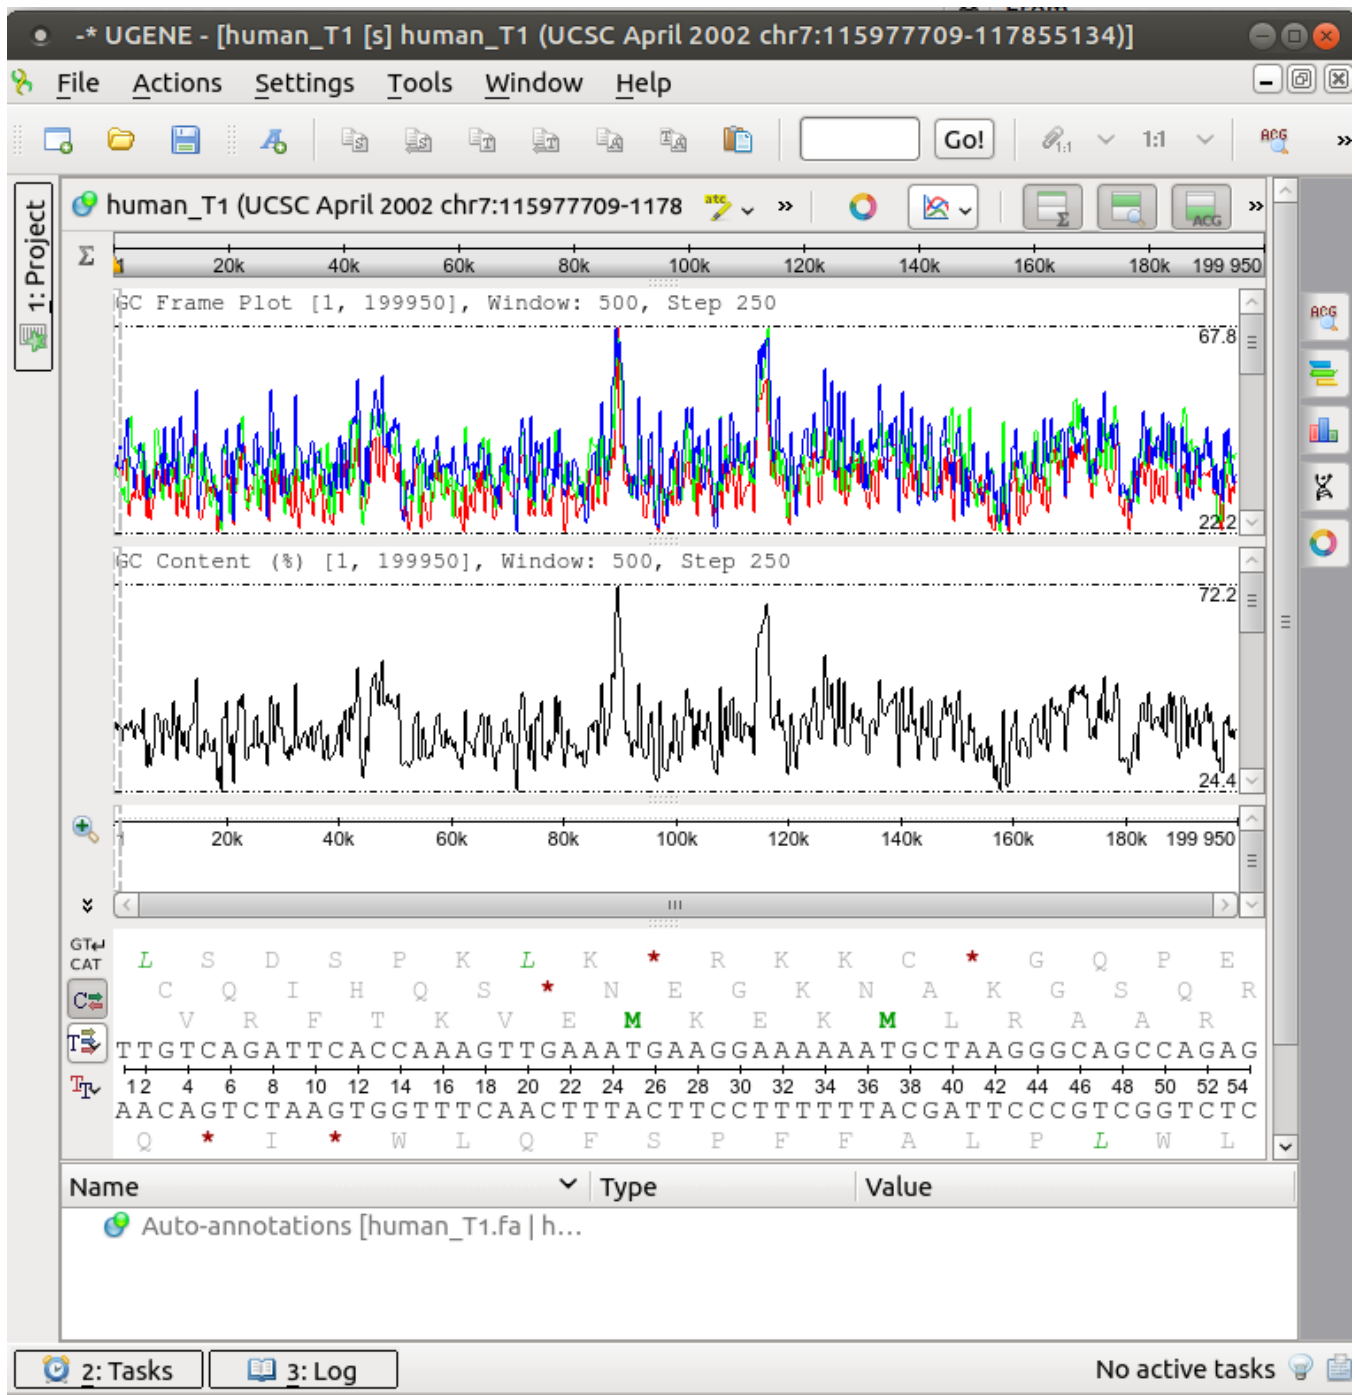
-* UGENE - [human_T1 [s] human_T1 (UCSC April 2002 chr7:115977709-117855134)]

File Actions Settings Tools Window Help

Go!

1:1

1: Project

human_T1 (UCSC April 2002 chr7:115977709-1178

Σ

1 20k 40k 60k 80k 100k 120k 140k 160k 180k 199 950

GC Frame Plot [1, 199950], Window: 500, Step 250

67.8

22.2

GC Content (%) [1, 199950], Window: 500, Step 250

72.2

24.4

1 20k 40k 60k 80k 100k 120k 140k 160k 180k 199 950

GT CAT

L S D S P K L K * R K K C * G Q P E
C Q I H Q S * N E G K N A K G S Q R
V R F T K V E M K E K M L R A A R
TTGTCAGATTCACCAAAGTTGAAATGAAGGAAAAAATGCTAAGGGCAGCCAGAG
1 2 4 6 8 10 12 14 16 18 20 22 24 26 28 30 32 34 36 38 40 42 44 46 48 50 52 54
AACAGTCTAAGTGGTTTCAACTTTACTTCCTTTTTTACGATTCCCGTCGGTCTC
Q * I * W L Q F S P F F A L P L W L

Name | Type | Value

Auto-annotations [human_T1.fa | h...

2: Tasks 3: Log No active tasks